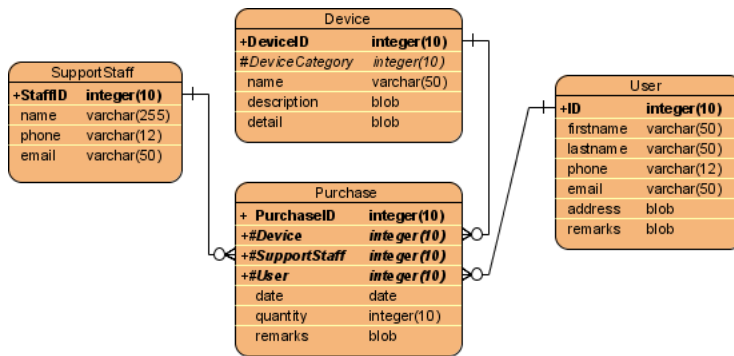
Device

| | |
|---|---|
| +DeviceID | integer(10) |
| #DeviceCategory | integer(10) |
| name | varchar(50) |
| description | blob |
| detail | blob |

SupportStaff

| | |
|---|---|
| +StaffID | integer(10) |
| name | varchar(255) |
| phone | varchar(12) |
| email | varchar(50) |

User

| | |
|---|---|
| +ID | integer(10) |
| firstname | varchar(50) |
| lastname | varchar(50) |
| phone | varchar(12) |
| email | varchar(50) |
| address | blob |
| remarks | blob |

Purchase

| | |
|---|---|
| + PurchaseID | integer(10) |
| +#Device | integer(10) |
| +#SupportStaff | integer(10) |
| +#User | integer(10) |
| date | date |
| quantity | integer(10) |
| remarks | blob |